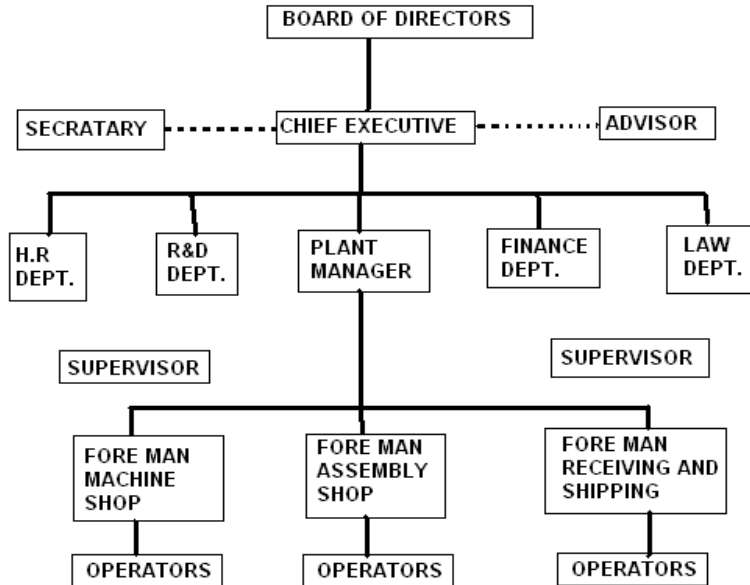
BOARD OF DIRECTORS

SECRATARY

CHIEF EXECUTIVE

ADVISOR

H.R DEPT.

R&D DEPT.

PLANT MANAGER

FINANCE DEPT.

LAW DEPT.

SUPERVISOR

SUPERVISOR

FORE MAN MACHINE SHOP

FORE MAN ASSEMBLY SHOP

FORE MAN RECEIVING AND SHIPPING

OPERATORS

OPERATORS

OPERATORS